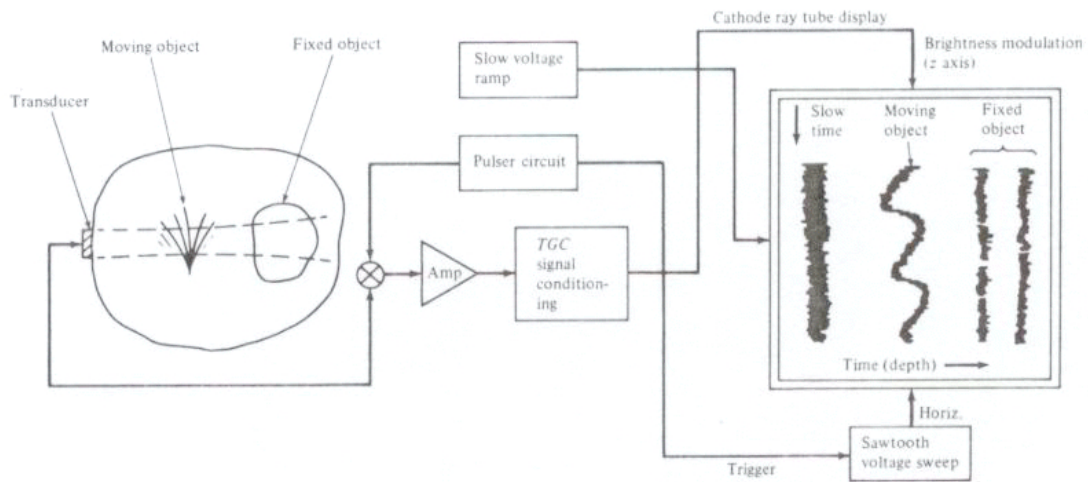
Moving object

Fixed object

Transducer

Slow voltage ramp

Cathode ray tube display

Brightness modulation (z axis)

Slow time

Moving object

Fixed object

Pulser circuit

Amp

TGC signal conditioning

Time (depth)

Horiz.

Trigger

Sawtooth voltage sweep